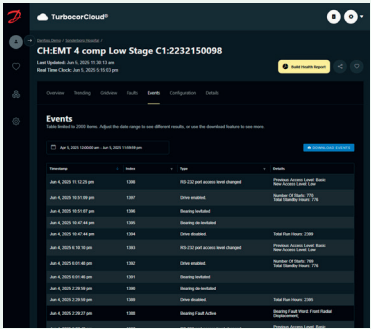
TurbocorCloud®

Danfoss Demo / Sandenburg Hospital /

CH:EMT 4 comp Low Stage C1:2232150098

Last Updated: Jun 5, 2025 11:55:13 am
Real Time Clock: Jun 5, 2025 5:15:03 pm

Build Health Report

Overview Trending Dashboard Faults Events Configuration Details

Events

Tables limited to 2000 items. Adjust the date range to view different results, or use the download feature to see more.

Apr 5, 2025 12:00:00 am - Jun 5, 2025 11:59 pm

DOWNLOAD EVENTS

| Timestamp | Index | Type | Details |
|---|---|---|---|
| Jun 4, 2025 11:12:25 pm | 1398 | RS-232 port access level changed | Previous Access Level: Basic New Access Level: Low |
| Jun 4, 2025 10:51:09 pm | 1397 | Drive enabled. | Number Of Starts: 776 Total Standby Hours: 776 |
| Jun 4, 2025 10:51:07 pm | 1396 | Bearing levitated | |
| Jun 4, 2025 10:47:44 pm | 1395 | Bearing de-levitated | |
| Jun 4, 2025 10:47:44 pm | 1394 | Drive disabled. | Total Run Hours: 2399 |
| Jun 4, 2025 6:18:10 pm | 1393 | RS-232 port access level changed | Previous Access Level: Basic New Access Level: Low |
| Jun 4, 2025 6:01:46 pm | 1392 | Drive enabled. | Number Of Starts: 766 Total Standby Hours: 776 |
| Jun 4, 2025 6:01:46 pm | 1391 | Bearing levitated | |
| Jun 4, 2025 2:39:56 pm | 1390 | Bearing de-levitated | |
| Jun 4, 2025 2:39:56 pm | 1389 | Drive disabled. | Total Run Hours: 2395 |
| Jun 4, 2025 2:39:27 pm | 1388 | Bearing Fault Active | Bearing Fault Word: Front Radial Displacement, |